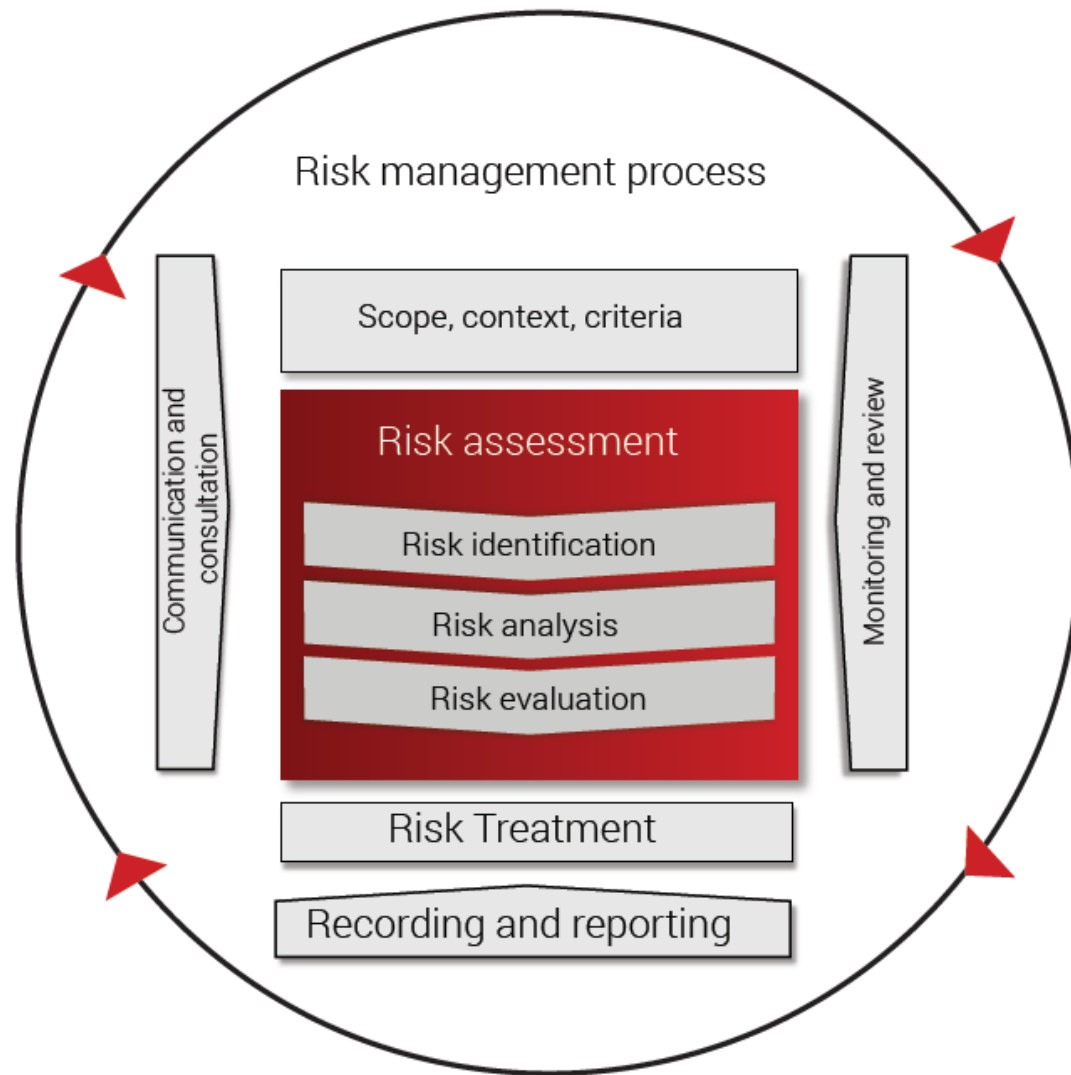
Risk management process

Communication and consultation

Scope, context, criteria

Risk assessment

Risk identification

Risk analysis

Risk evaluation

Monitoring and review

Risk Treatment

Recording and reporting